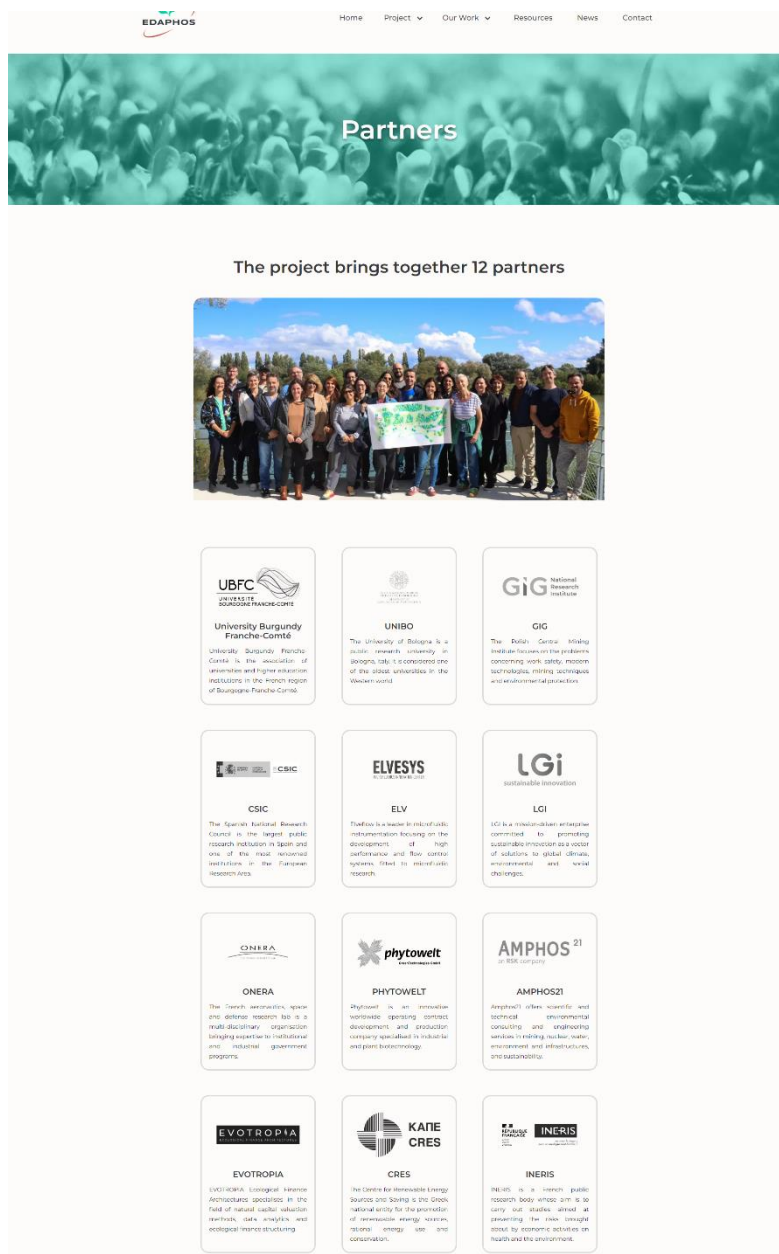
EDAPHOS

Home Project Our Work Resources News Contact

Partners

The project brings together 12 partners

UBFC UNIVERSITE BOURGOGNE FRANCHE-COMTE

University Burgundy Franche-Comté

University Burgundy Franche-Comté is the association of universities and higher education institutions in the French region of Bourgogne Franche-Comté.

UNIBO

The University of Bologna is a public research university in Bologna, Italy. It is considered one of the oldest universities in the Western world.

GIG National Research Institute

GIG

The Polish Central Mining Institute focuses on the problems concerning work safety, modern technologies, mining techniques and environmental protection.

CSIC

CSIC

The Spanish National Research Council is the largest public research institution in Spain and one of the most renowned institutions in the European Research Area.

ELVESYS

ELV

Elveflow is a leader in microfluidic instrumentation focusing on the development of high performance and flow control systems fitted to microfluidic research.

LGi sustainable innovation

LGI

LGI is a mission-driven enterprise committed to promoting sustainable innovation as a vector of solutions to global climate, environmental and social challenges.

ONERA

ONERA

The French aeronautics, space and defense research lab is a multi-disciplinary organisation bringing expertise to institutional and industrial government programs.

phytowelt

PHYTOWELT

Phytowelt is an innovative worldwide operating contract development and production company specialised in industrial and plant biotechnology.

AMPHOS 21 an RSK company

AMPHOS21

Amphos21 offers scientific and technical environmental consulting and engineering services in mining, nuclear, water, environment and infrastructures, and sustainability.

EVOTROPIA

EVOTROPIA

EVOTROPIA Ecological Finance Architectures specialises in the field of natural capital valuation methods, data analytics and ecological finance structuring.

ΚΑΠΕ CRES

CRES

The Centre for Renewable Energy Sources and Saving is the Greek national entity for the promotion of renewable energy sources, rational energy use and conservation.

RÉPUBLIQUE FRANÇAISE INERIS

INERIS

INERIS is a French public research body whose aim is to carry out studies aimed at preventing the risks brought about by economic activities on health and the environment.